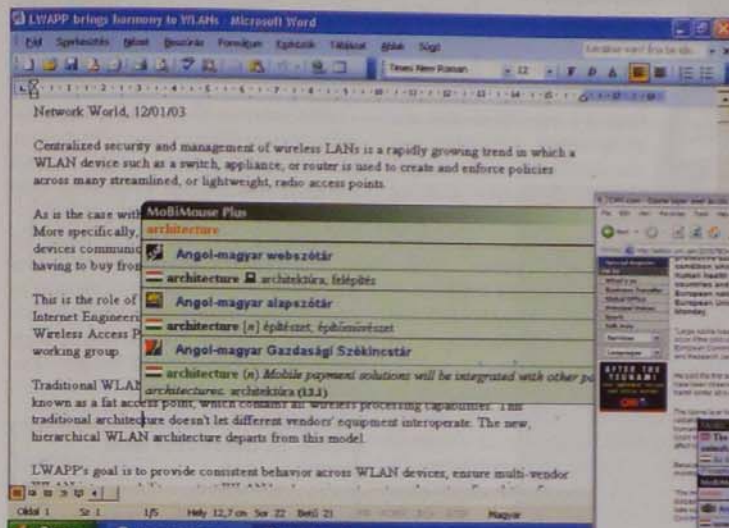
LWAPP brings harmony to WLANs - Microsoft Word

Fájl Szerkesztés Nézet Beszúrás Formátum Eszközök Táblázat Ablak Súgó

Times New Roman 12

Network World, 12/01/03

Centralized security and management of wireless LANs is a rapidly growing trend in which a WLAN device such as a switch, appliance, or router is used to create and enforce policies across many streamlined, or lightweight, radio access points.

As is the case with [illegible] More specifically, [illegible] devices communic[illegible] having to buy from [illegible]

This is the role of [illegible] Internet Engineeri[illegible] Wireless Access P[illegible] working group.

Traditional WLAN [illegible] known as a fat access point, which contains all wireless processing capabilities. This traditional architecture doesn't let different vendors' equipment interoperate. The new, hierarchical WLAN architecture departs from this model.

LWAPP's goal is to provide consistent behavior across WLAN devices, ensure multi-vendor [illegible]

MoBiMouse Plus
architecture
Angol-magyar webszótár
architecture architektúra, felépítés
Angol-magyar alapszótár
architecture [n] építészet, építőművészet
Angol-magyar Gazdasági Szókincstár
architecture (n) Mobile payment solutions will be integrated with other payment architectures. architektúra (13.1)

Oldal 1 Sz 1 1/5 Hely 12,7 cm Sor 22 Betű 21 Magyar